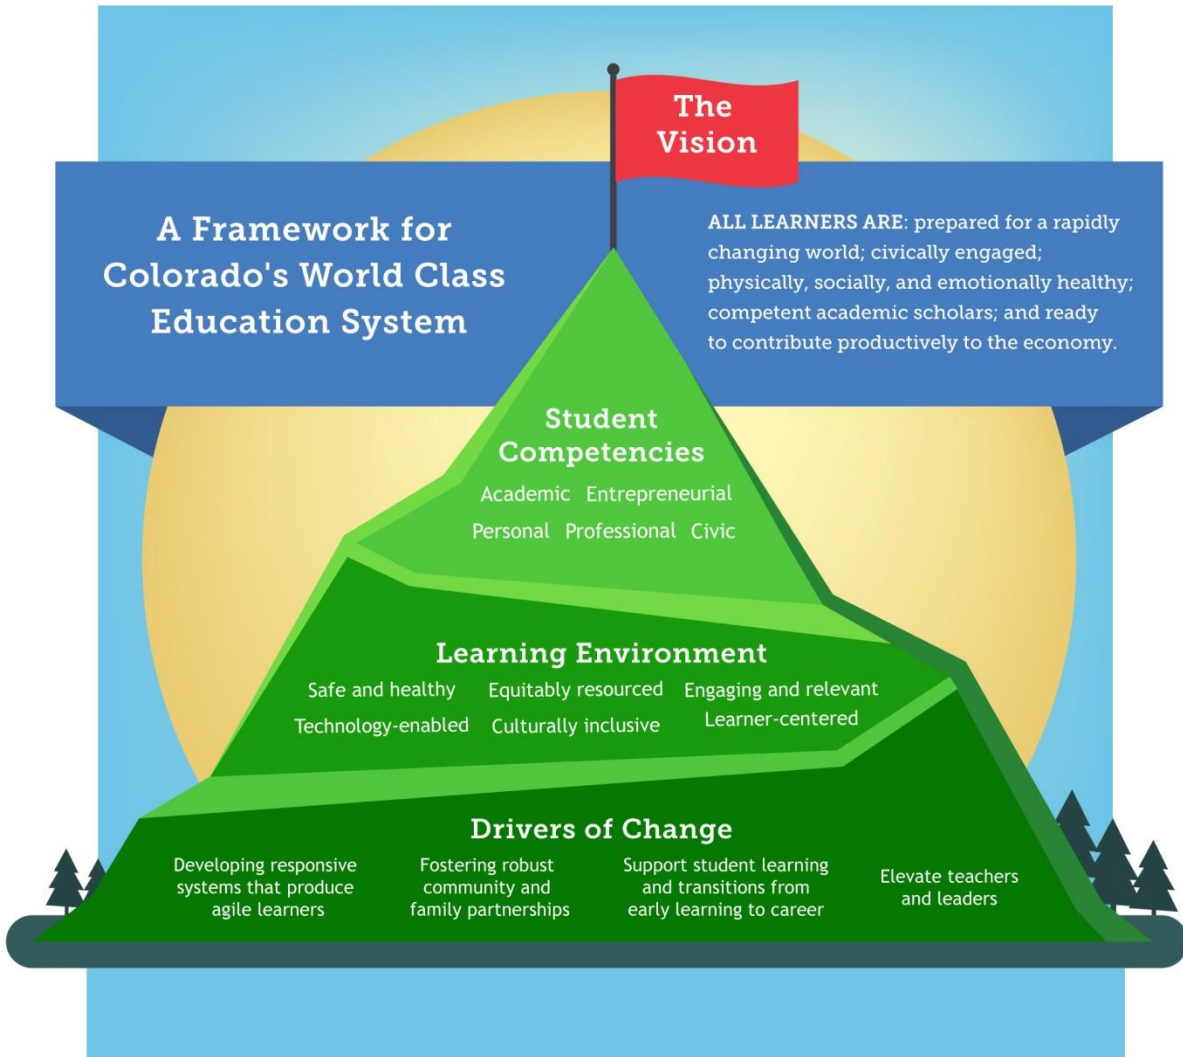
The Vision

A Framework for Colorado's World Class Education System

ALL LEARNERS ARE: prepared for a rapidly changing world; civically engaged; physically, socially, and emotionally healthy; competent academic scholars; and ready to contribute productively to the economy.

Student Competencies

Academic Entrepreneurial

Personal Professional Civic

Learning Environment

Safe and healthy Equitably resourced Engaging and relevant

Technology-enabled Culturally inclusive Learner-centered

Drivers of Change

Developing responsive systems that produce agile learners

Fostering robust community and family partnerships

Support student learning and transitions from early learning to career

Elevate teachers and leaders